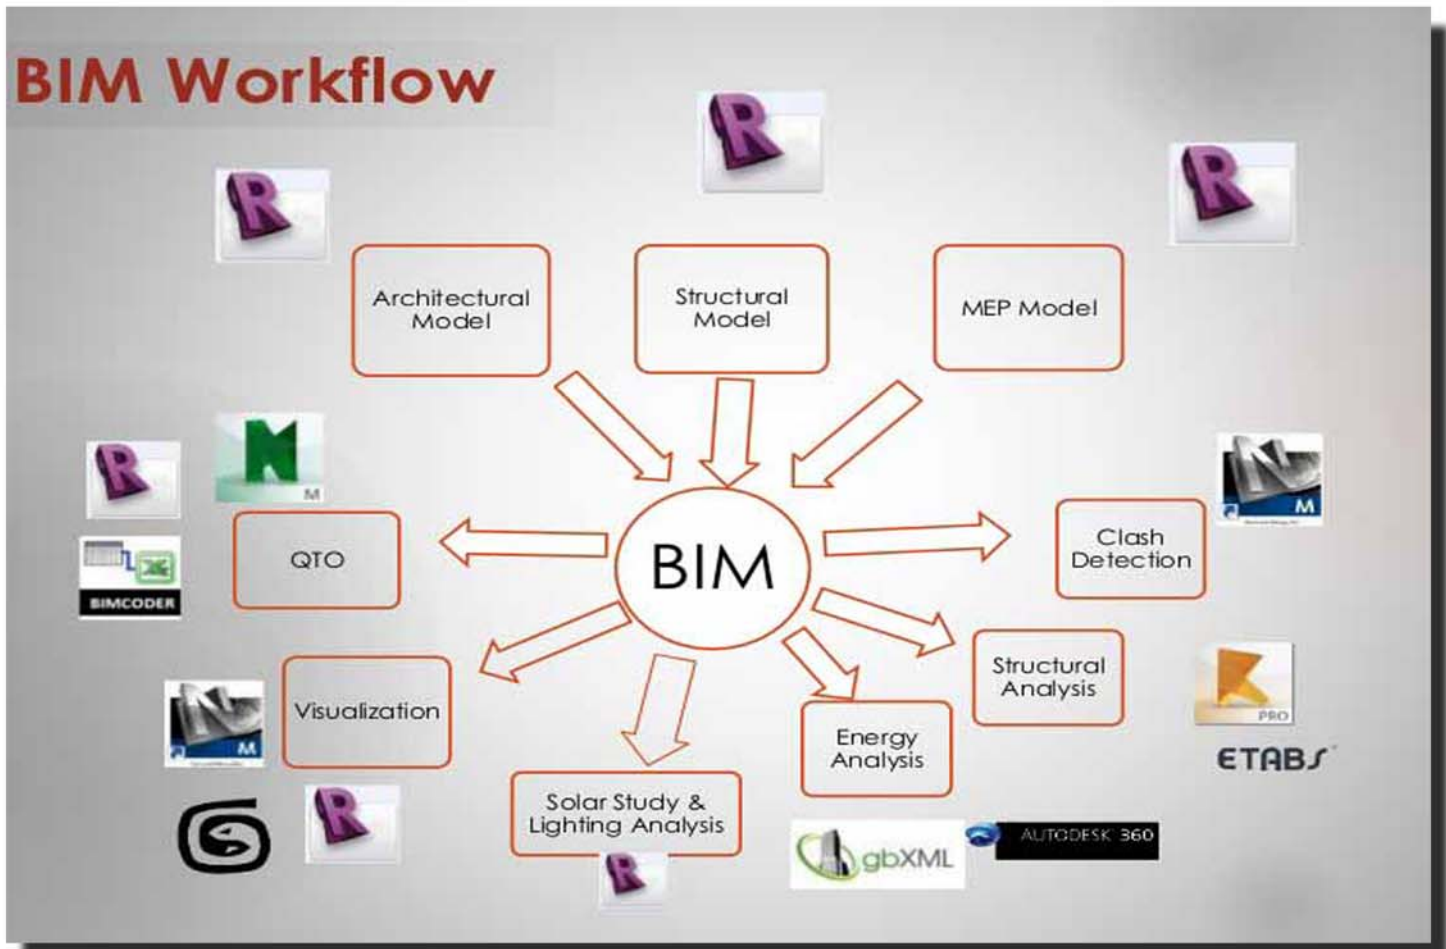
BIM Workflow

R

R

R

Architectural Model

Structural Model

MEP Model

R

M

M

BIMCODER

QTO

BIM

M

Clash Detection

Structural Analysis

PRO

ETABS

M

Visualization

R

Solar Study & Lighting Analysis

R

Energy Analysis

gbXML

AUTODESK 360